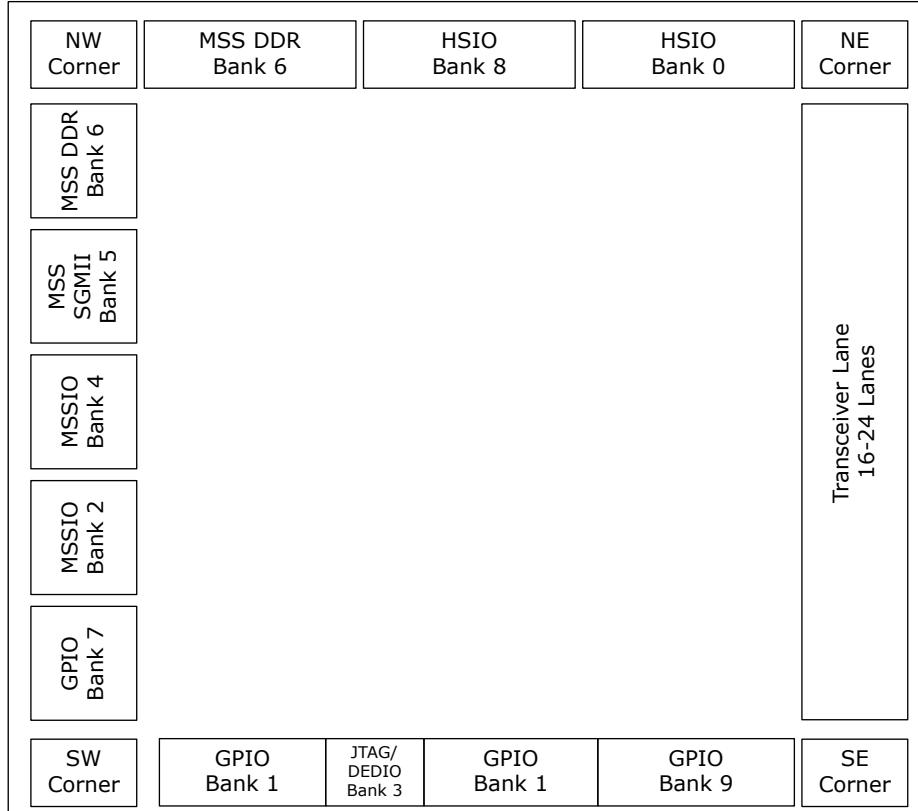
NW Corner

MSS DDR Bank 6

HSIO Bank 8

HSIO Bank 0

NE Corner

MSS DDR Bank 6

MSS SGMII Bank 5

MSSIO Bank 4

MSSIO Bank 2

GPIO Bank 7

Transceiver Lane 16-24 Lanes

SW Corner

GPIO Bank 1

JTAG/ DEDIO Bank 3

GPIO Bank 1

GPIO Bank 9

SE Corner